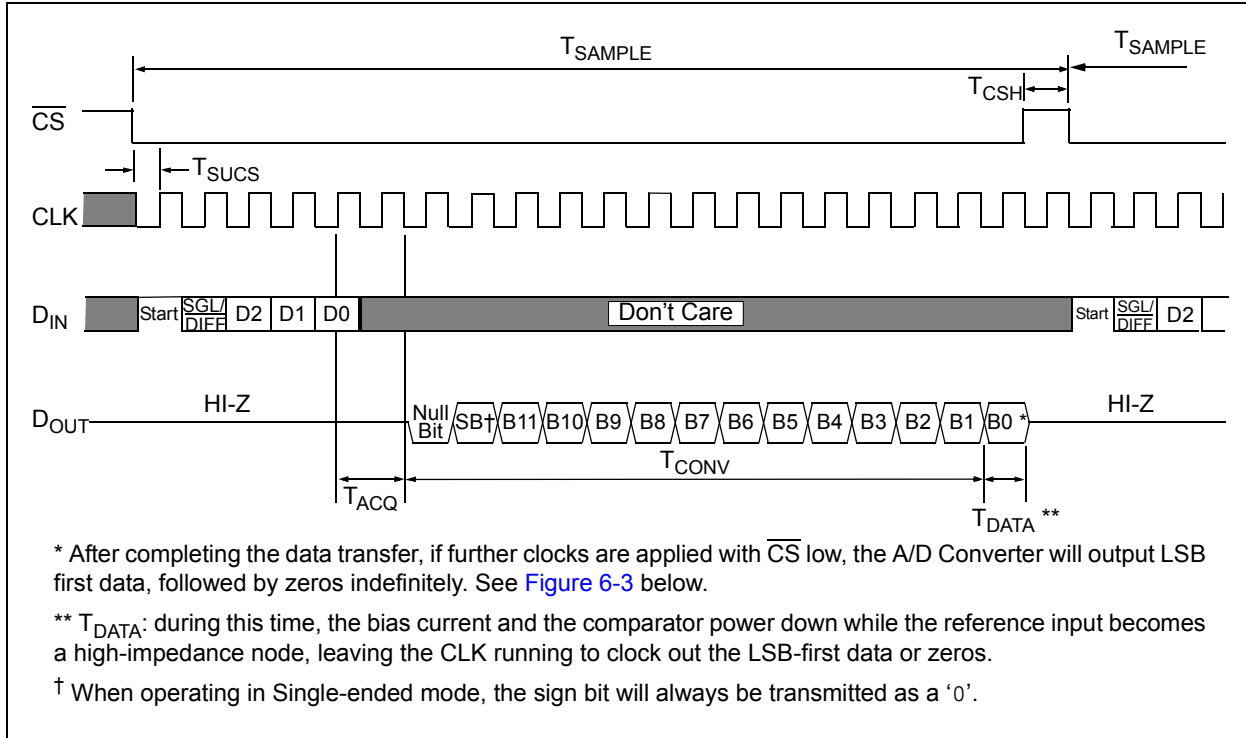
$T_{SAMPLE}$

$T_{SAMPLE}$

$T_{CSH}$

$\overline{CS}$

$T_{SUCS}$

CLK

$D_{IN}$

Start $\frac{SGL/}{DIFF}$ D2 D1 D0

Don't Care

Start $\frac{SGL/}{DIFF}$ D2

$D_{OUT}$

HI-Z

Null Bit SB† B11 B10 B9 B8 B7 B6 B5 B4 B3 B2 B1 B0 *

HI-Z

$T_{CONV}$

$T_{ACQ}$

$T_{DATA}$ **

* After completing the data transfer, if further clocks are applied with $\overline{CS}$ low, the A/D Converter will output LSB first data, followed by zeros indefinitely. See Figure 6-3 below.

** $T_{DATA}$: during this time, the bias current and the comparator power down while the reference input becomes a high-impedance node, leaving the CLK running to clock out the LSB-first data or zeros.

† When operating in Single-ended mode, the sign bit will always be transmitted as a '0'.